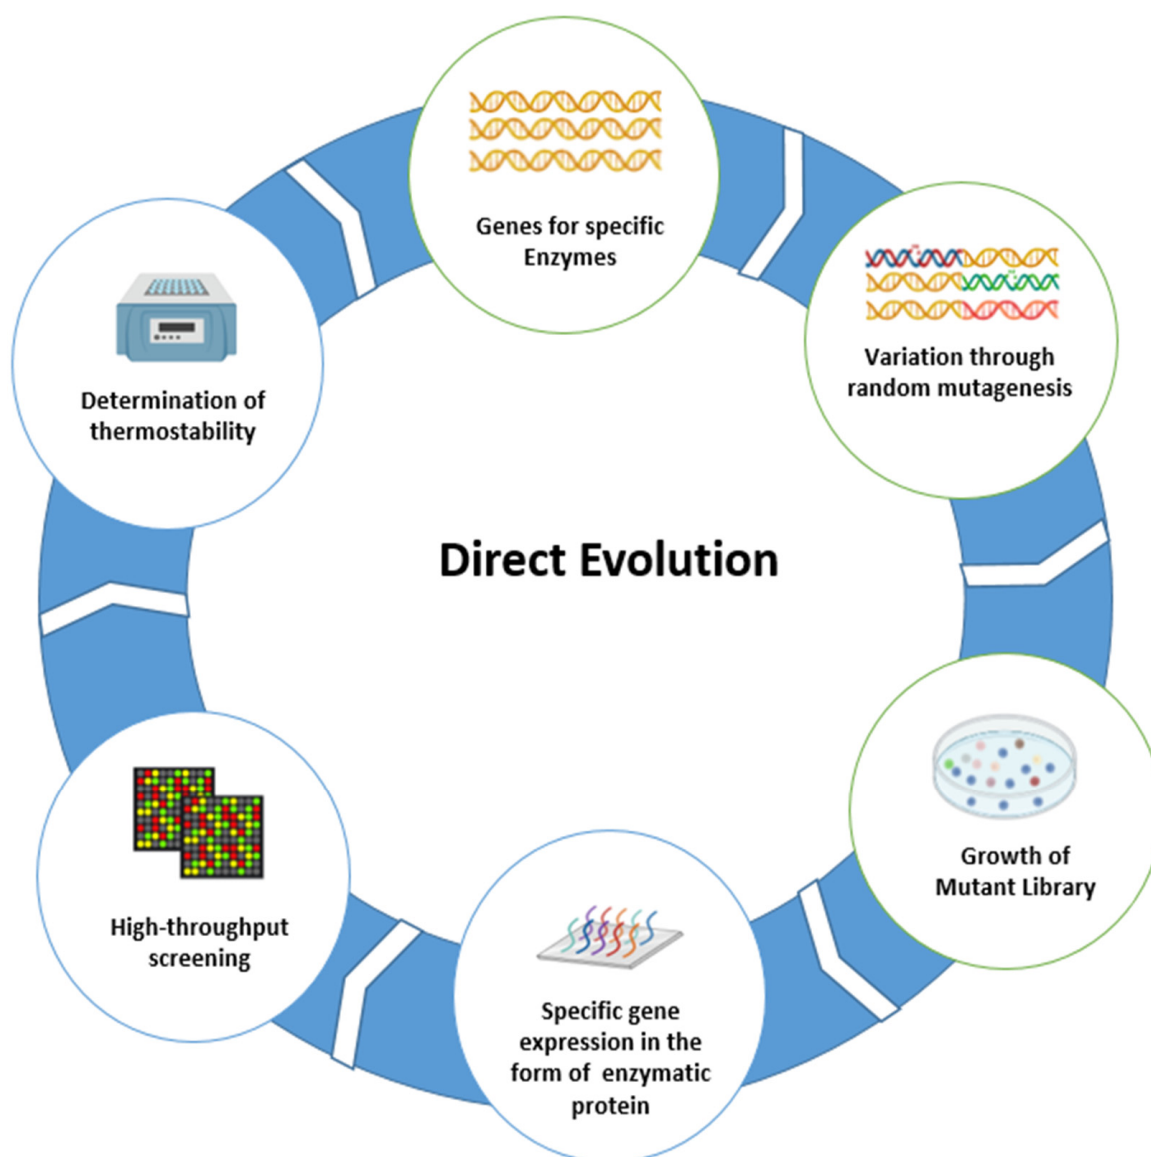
Genes for specific Enzymes

Variation through random mutagenesis

Growth of Mutant Library

Specific gene expression in the form of enzymatic protein

High-throughput screening

Determination of thermostability

Direct Evolution